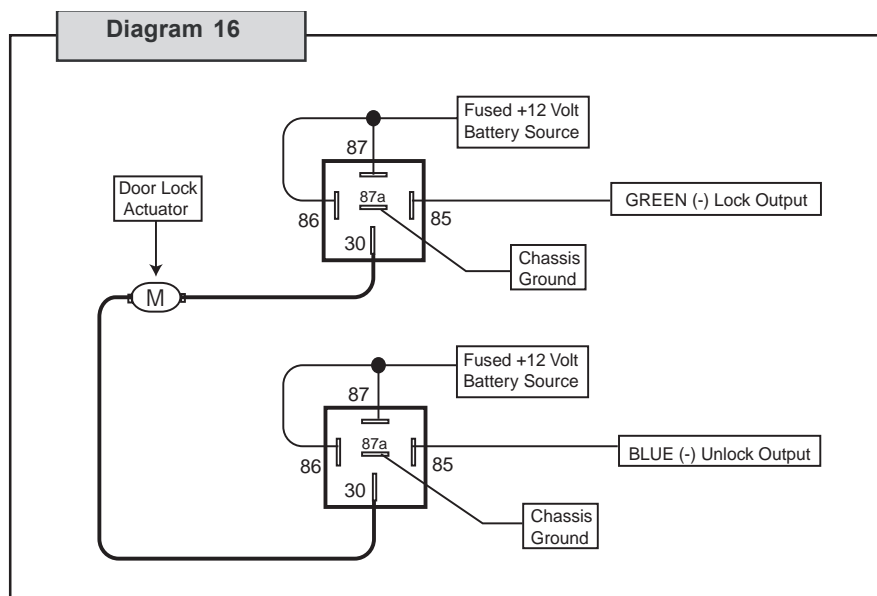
Diagram 16

Fused +12 Volt Battery Source

87

Door Lock Actuator

87a

86

85

GREEN (-) Lock Output

30

Chassis Ground

M

Fused +12 Volt Battery Source

87

87a

86

85

BLUE (-) Unlock Output

30

Chassis Ground